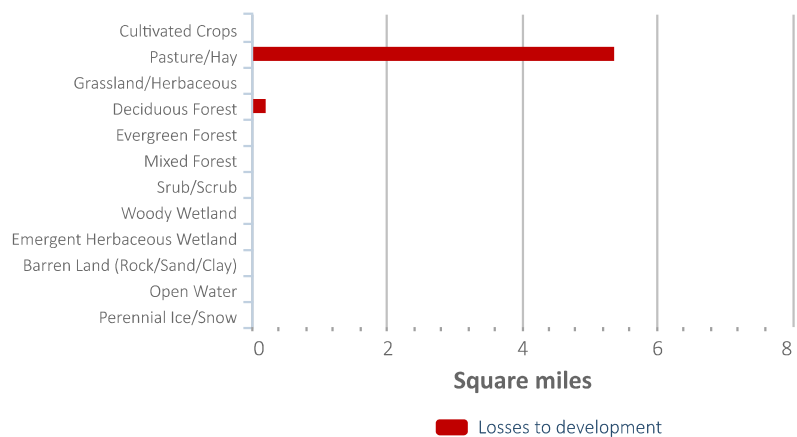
Cultivated Crops
Pasture/Hay
Grassland/Herbaceous
Deciduous Forest
Evergreen Forest
Mixed Forest
Srub/Scrub
Woody Wetland
Emergent Herbaceous Wetland
Barren Land (Rock/Sand/Clay)
Open Water
Perennial Ice/Snow

0
2
4
6
8

Square miles

Losses to development